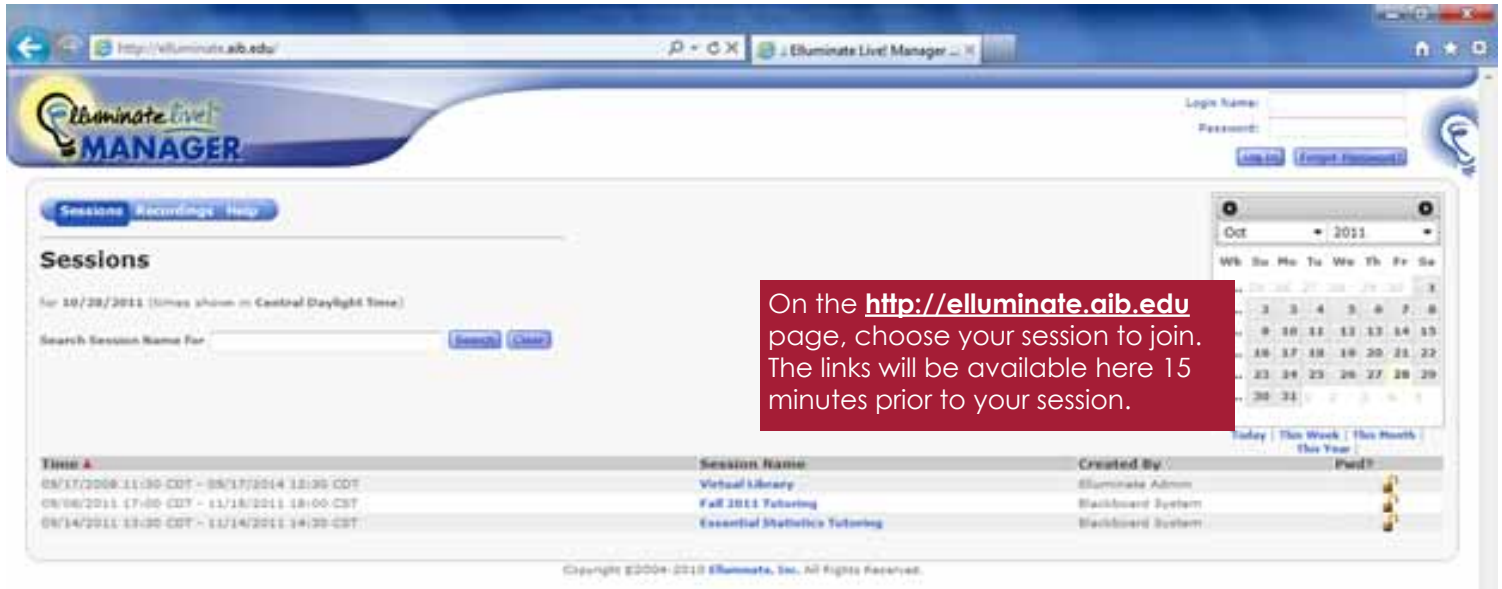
http://elluminate.aib.edu/

Elluminate Live! Manager ...

Elluminate Live! MANAGER

Login Name:
Password:
Log In
Forgot Password?

Sessions Recordings Help

Sessions

for 10/28/2011 (times shown in Central Daylight Time)

Search Session Name For
Search Clear

Oct 2011

| Wk | Su | Mo | Tu | We | Th | Fr | Sa |
|---|---|---|---|---|---|---|---|
| | 25 | 26 | 27 | 28 | 29 | 30 | 1 |
| | 2 | 3 | 4 | 5 | 6 | 7 | 8 |
| | 9 | 10 | 11 | 12 | 13 | 14 | 15 |
| | 16 | 17 | 18 | 19 | 20 | 21 | 22 |
| | 23 | 24 | 25 | 26 | 27 | 28 | 29 |
| | 30 | 31 | 1 | 2 | 3 | 4 | 5 |

Today | This Week | This Month | This Year

On the http://elluminate.aib.edu page, choose your session to join. The links will be available here 15 minutes prior to your session.

| Time | Session Name | Created By | Pwd? |
|---|---|---|---|
| 09/17/2008 11:30 CDT - 09/17/2014 12:30 CDT | Virtual Library | Elluminate Admin | |
| 09/08/2011 17:00 CDT - 11/18/2011 18:00 CST | Fall 2011 Tutoring | Blackboard System | |
| 09/14/2011 13:30 CDT - 11/14/2011 14:30 CST | Essential Statistics Tutoring | Blackboard System | |

Copyright ©2004-2010 Elluminate, Inc. All Rights Reserved.